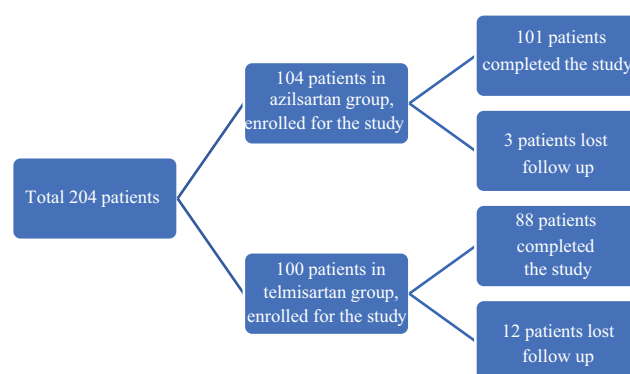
Total 204 patients

104 patients in azilsartan group, enrolled for the study

101 patients completed the study

3 patients lost follow up

100 patients in telmisartan group, enrolled for the study

88 patients completed the study

12 patients lost follow up